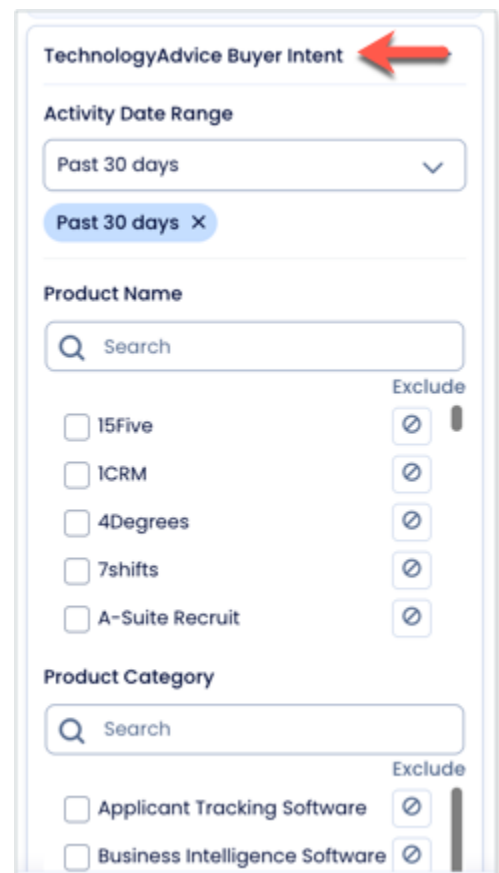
TechnologyAdvice Buyer Intent

Activity Date Range

Past 30 days

Past 30 days ×

Product Name

Search

Exclude

15Five

1CRM

4Degrees

7shifts

A-Suite Recruit

Product Category

Search

Exclude

Applicant Tracking Software

Business Intelligence Software